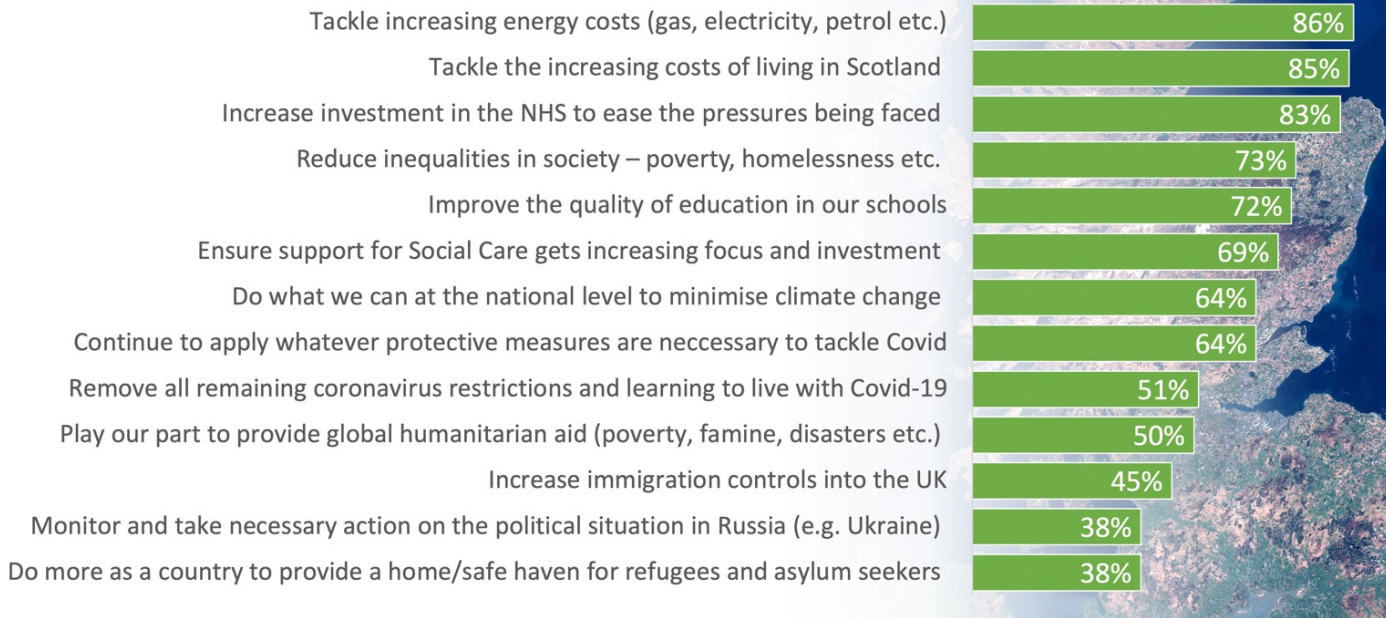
| | |
|---|---|
| Tackle increasing energy costs (gas, electricity, petrol etc.) | 86% |
| Tackle the increasing costs of living in Scotland | 85% |
| Increase investment in the NHS to ease the pressures being faced | 83% |
| Reduce inequalities in society – poverty, homelessness etc. | 73% |
| Improve the quality of education in our schools | 72% |
| Ensure support for Social Care gets increasing focus and investment | 69% |
| Do what we can at the national level to minimise climate change | 64% |
| Continue to apply whatever protective measures are neccessary to tackle Covid | 64% |
| Remove all remaining coronavirus restrictions and learning to live with Covid-19 | 51% |
| Play our part to provide global humanitarian aid (poverty, famine, disasters etc.) | 50% |
| Increase immigration controls into the UK | 45% |
| Monitor and take necessary action on the political situation in Russia (e.g. Ukraine) | 38% |
| Do more as a country to provide a home/safe haven for refugees and asylum seekers | 38% |